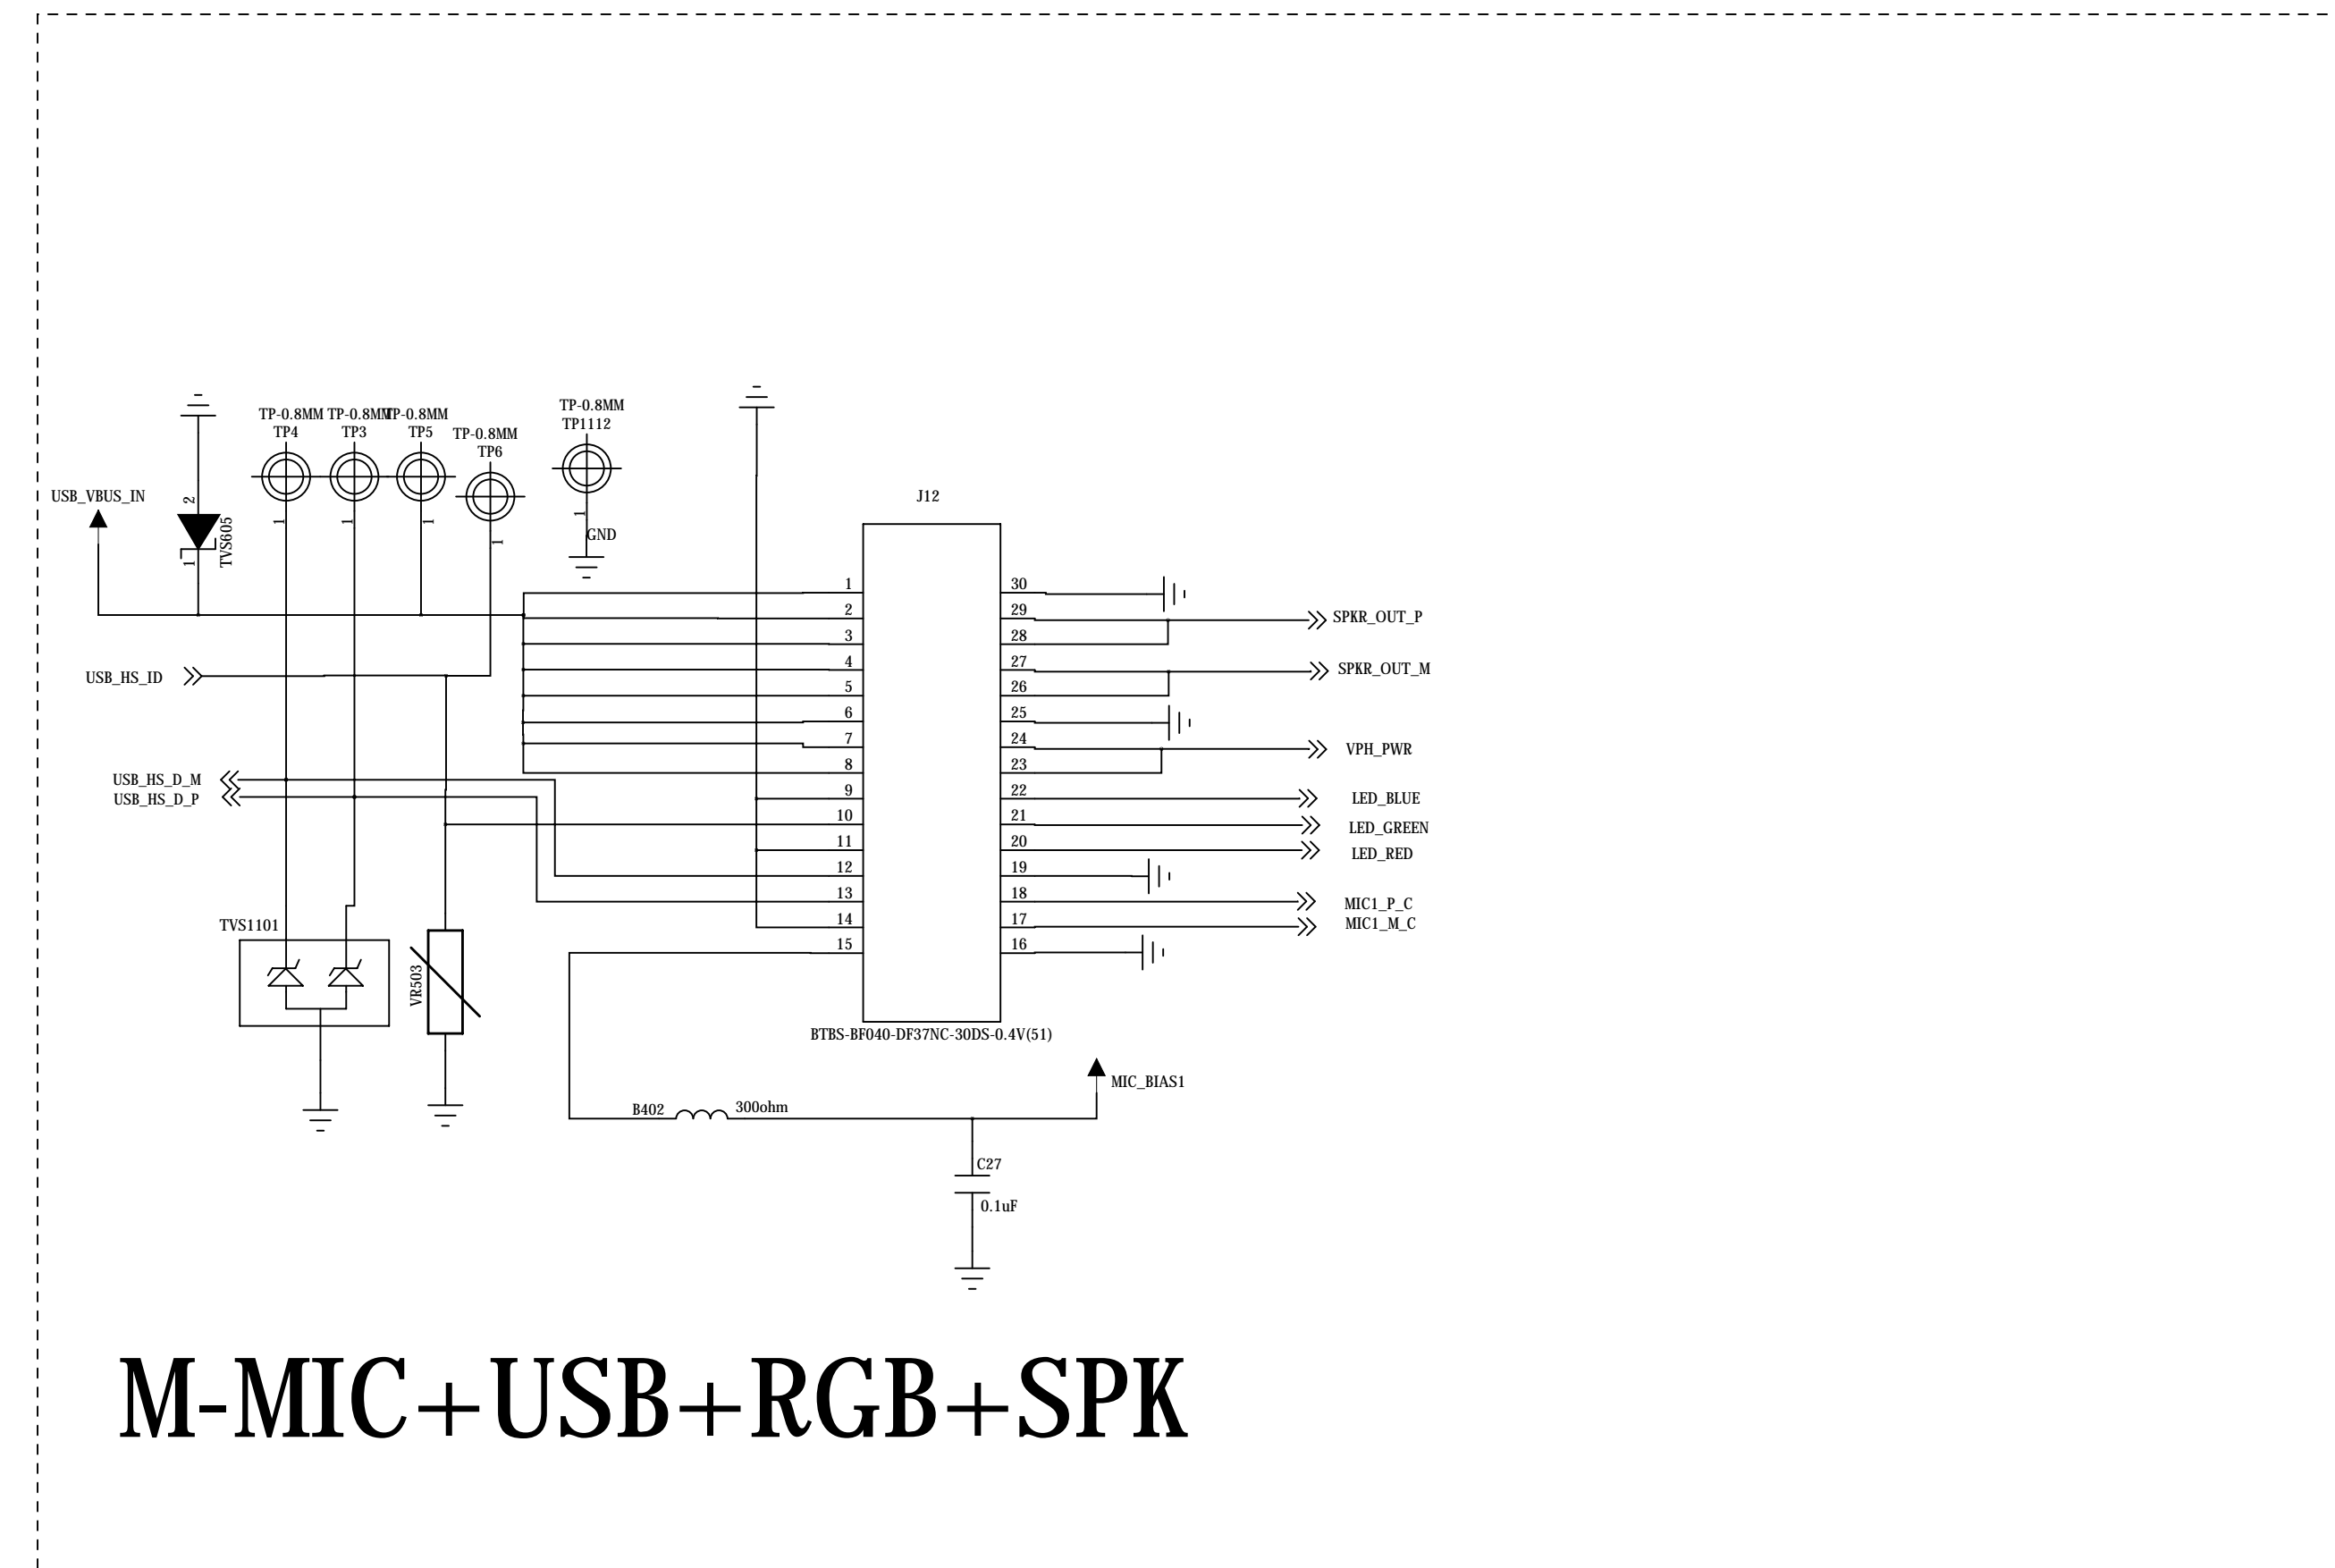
TP-0.8MM TP4
TP-0.8MM TP3
TP-0.8MM TP5
TP-0.8MM TP6
TP-0.8MM TP1112
USB_VBUS_IN
2
1
TVS605
1
1
1
1
1
GND
J12
1
2
3
4
5
6
7
8
9
10
11
12
13
14
15
30
29
28
27
26
25
24
23
22
21
20
19
18
17
16
SPKR_OUT_P
SPKR_OUT_M
VPH_PWR
LED_BLUE
LED_GREEN
LED_RED
MIC1_P_C
MIC1_M_C
USB_HS_ID
USB_HS_D_M
USB_HS_D_P
TVS1101
VR503
BTBS-BF040-DF37NC-30DS-0.4V(51)
MIC_BIAS1
B402
300ohm
C27
0.1uF

M-MIC+USB+RGB+SPK